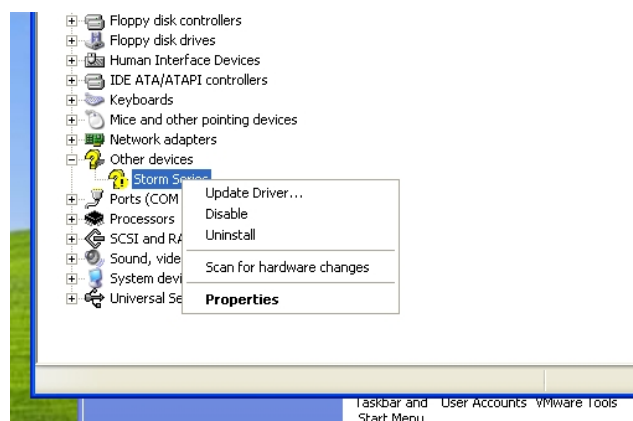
Floppy disk controllers
Floppy disk drives
Human Interface Devices
IDE ATA/ATAPI controllers
Keyboards
Mice and other pointing devices
Network adapters
Other devices
Storm Series
Ports (COM
Processors
SCSI and RA
Sound, vide
System devi
Universal Se

Update Driver...
Disable
Uninstall
Scan for hardware changes
**Properties**

Taskbar and Start Menu
User Accounts
VMware Tools